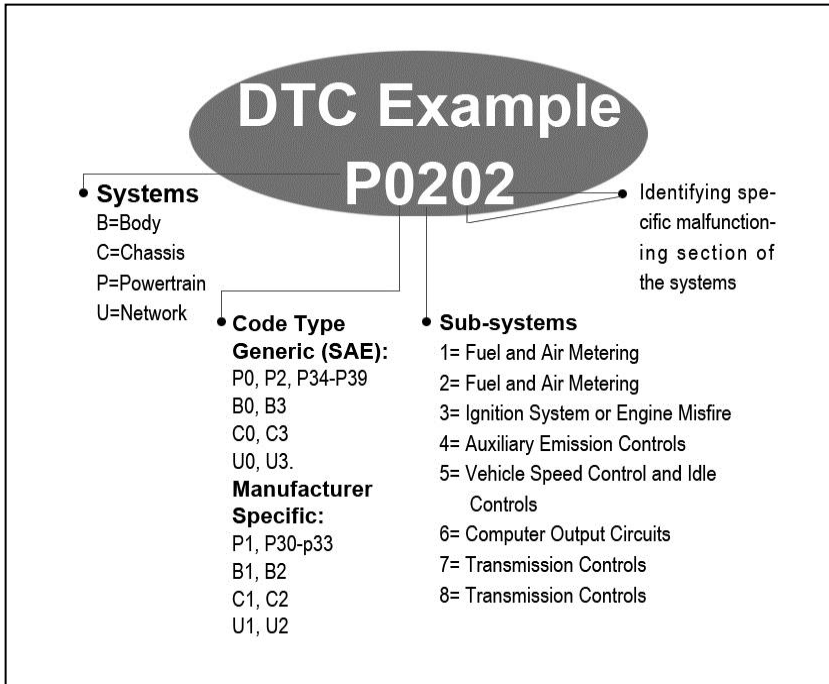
DTC Example
P0202

Systems
B=Body
C=Chassis
P=Powertrain
U=Network

Identifying specific malfunctioning section of the systems

Code Type
Generic (SAE):
P0, P2, P34-P39
B0, B3
C0, C3
U0, U3.
Manufacturer Specific:
P1, P30-p33
B1, B2
C1, C2
U1, U2

Sub-systems
1= Fuel and Air Metering
2= Fuel and Air Metering
3= Ignition System or Engine Misfire
4= Auxiliary Emission Controls
5= Vehicle Speed Control and Idle Controls
6= Computer Output Circuits
7= Transmission Controls
8= Transmission Controls